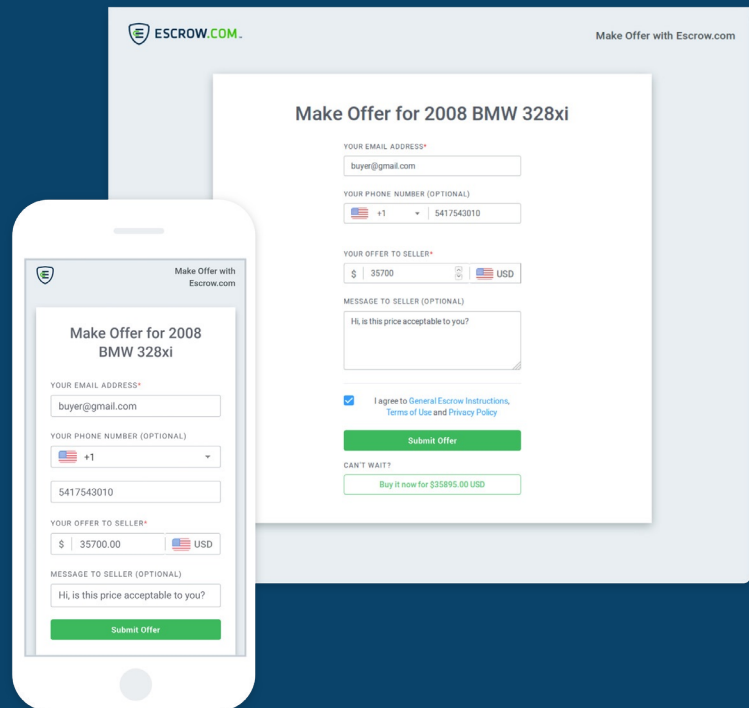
ESCROW.COM

Make Offer with Escrow.com

Make Offer for 2008 BMW 328xi

YOUR EMAIL ADDRESS*

buyer@gmail.com

YOUR PHONE NUMBER (OPTIONAL)

+1

5417543010

YOUR OFFER TO SELLER*

$ 35700

USD

MESSAGE TO SELLER (OPTIONAL)

Hi, is this price acceptable to you?

I agree to General Escrow Instructions, Terms of Use and Privacy Policy

Submit Offer

CAN'T WAIT?

Buy it now for $35895.00 USD

Make Offer with Escrow.com

Make Offer for 2008 BMW 328xi

YOUR EMAIL ADDRESS*

buyer@gmail.com

YOUR PHONE NUMBER (OPTIONAL)

+1

5417543010

YOUR OFFER TO SELLER*

$ 35700.00

USD

MESSAGE TO SELLER (OPTIONAL)

Hi, is this price acceptable to you?

Submit Offer